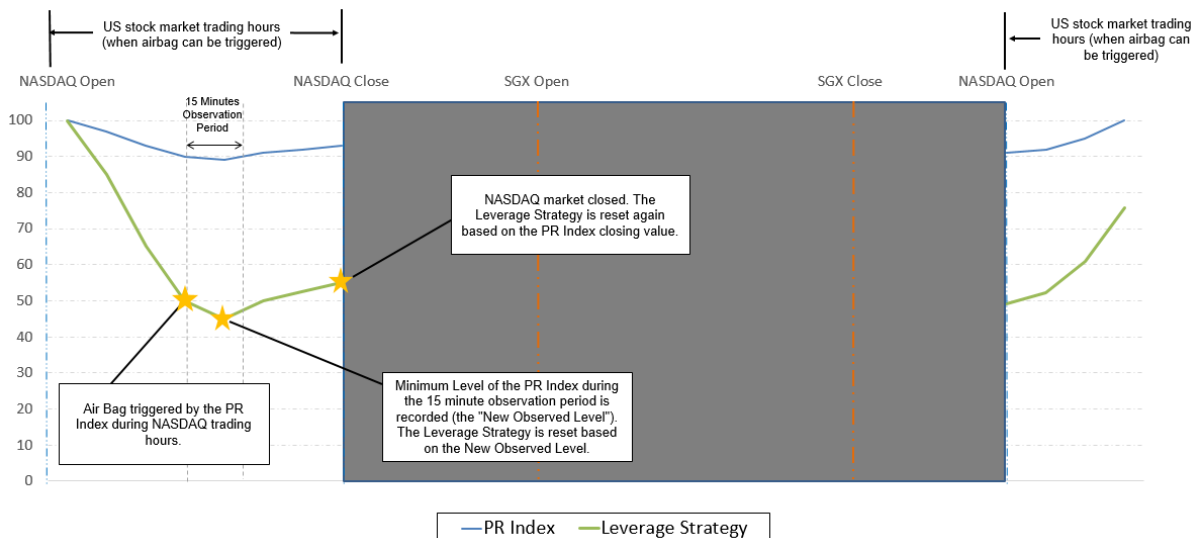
US stock market trading hours (when airbag can be triggered)

US stock market trading hours (when airbag can be triggered)

NASDAQ Open

NASDAQ Close

SGX Open

SGX Close

NASDAQ Open

15 Minutes Observation Period

100
90
80
70
60
50
40
30
20
10
0

NASDAQ market closed. The Leverage Strategy is reset again based on the PR Index closing value.

Air Bag triggered by the PR Index during NASDAQ trading hours.

Minimum Level of the PR Index during the 15 minute observation period is recorded (the "New Observed Level"). The Leverage Strategy is reset based on the New Observed Level.

PR Index
Leverage Strategy